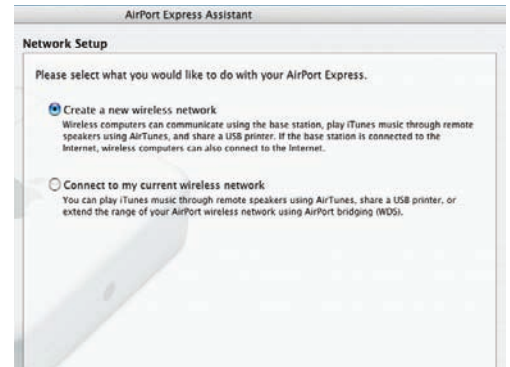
AirPort Express Assistant

Network Setup

Please select what you would like to do with your AirPort Express.

Create a new wireless network
Wireless computers can communicate using the base station, play iTunes music through remote speakers using AirTunes, and share a USB printer. If the base station is connected to the Internet, wireless computers can also connect to the Internet.

Connect to my current wireless network
You can play iTunes music through remote speakers using AirTunes, share a USB printer, or extend the range of your AirPort wireless network using AirPort bridging (WDS).